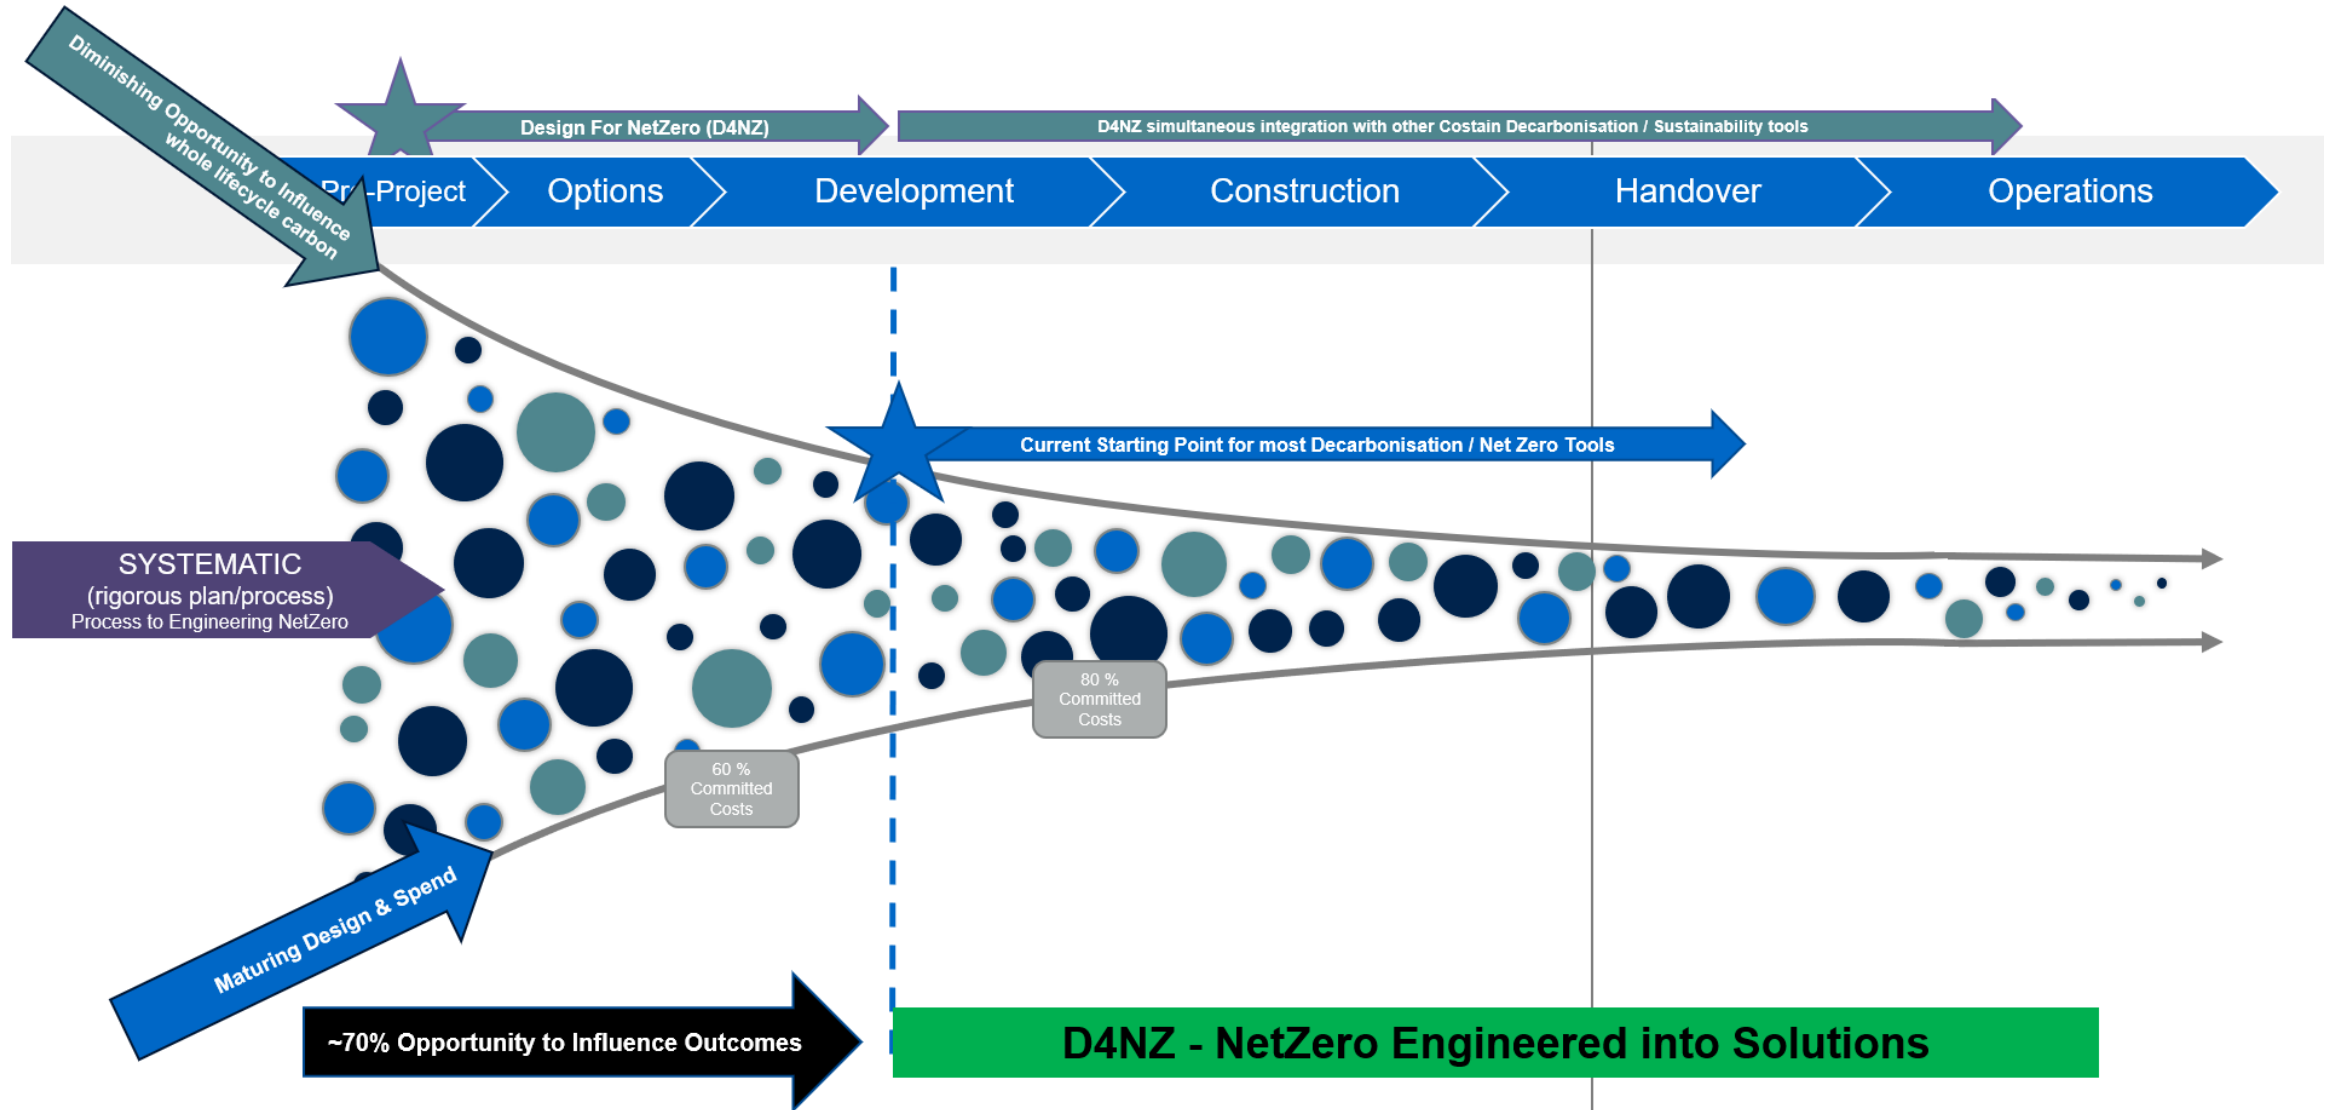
Diminishing Opportunity to Influence whole lifecycle carbon

Design For NetZero (D4NZ)

D4NZ simultaneous integration with other Costain Decarbonisation / Sustainability tools

Pr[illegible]-Project

Options

Development

Construction

Handover

Operations

Current Starting Point for most Decarbonisation / Net Zero Tools

SYSTEMATIC
(rigorous plan/process)
Process to Engineering NetZero

80 %
Committed
Costs

60 %
Committed
Costs

Maturing Design & Spend

~70% Opportunity to Influence Outcomes

D4NZ - NetZero Engineered into Solutions